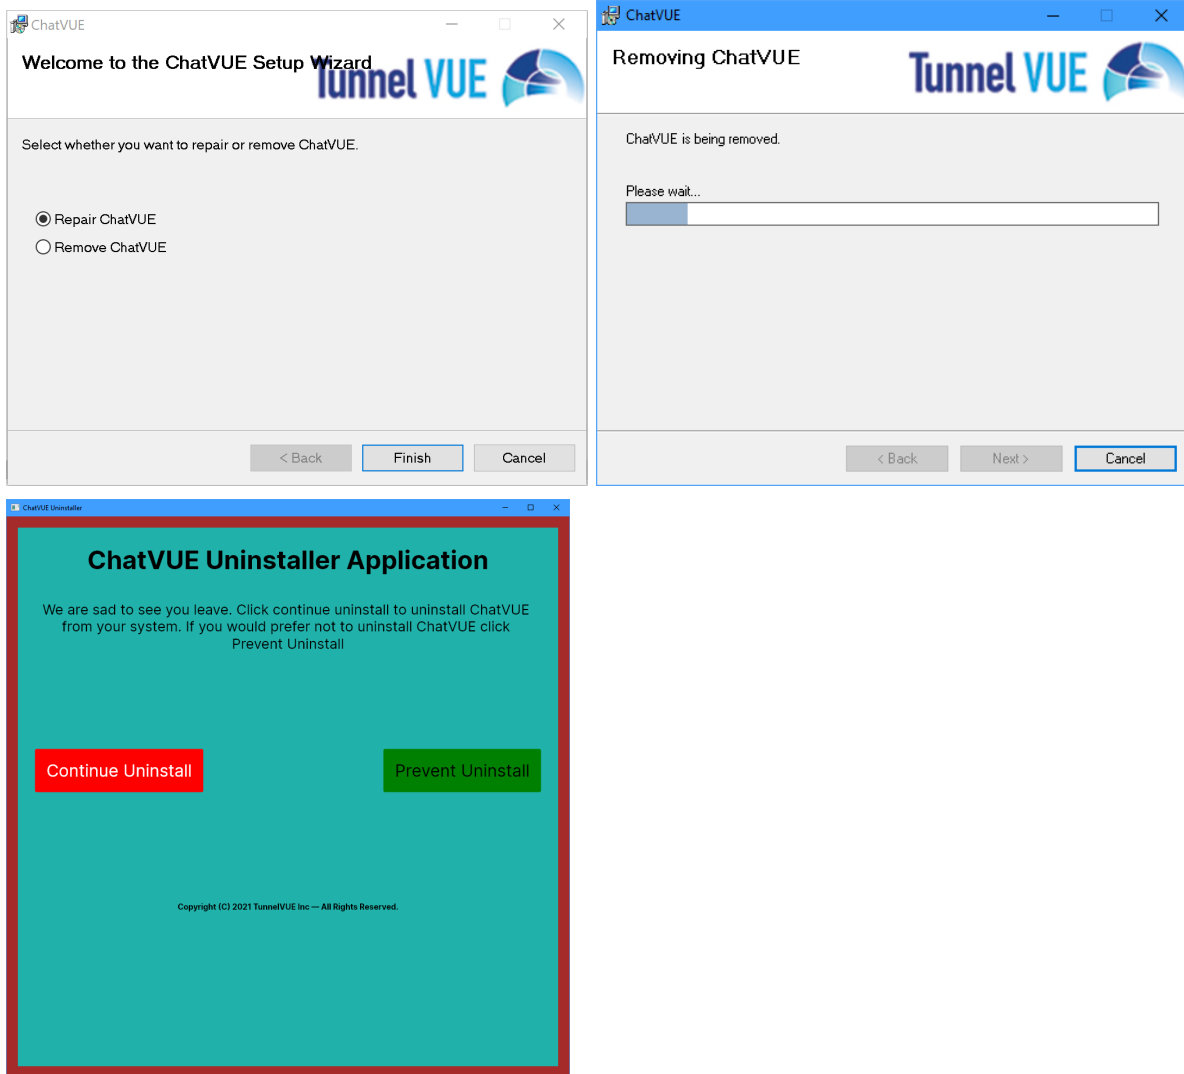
ChatVUE

Welcome to the ChatVUE Setup Wizard

Tunnel VUE

Select whether you want to repair or remove ChatVUE.

Repair ChatVUE

Remove ChatVUE

< Back Finish Cancel

ChatVUE

Removing ChatVUE

Tunnel VUE

ChatVUE is being removed.

Please wait...

< Back Next > Cancel

ChatVUE Uninstaller

ChatVUE Uninstaller Application

We are sad to see you leave. Click continue uninstall to uninstall ChatVUE from your system. If you would prefer not to uninstall ChatVUE click Prevent Uninstall

Continue Uninstall

Prevent Uninstall

Copyright (C) 2021 TunnelVUE Inc — All Rights Reserved.